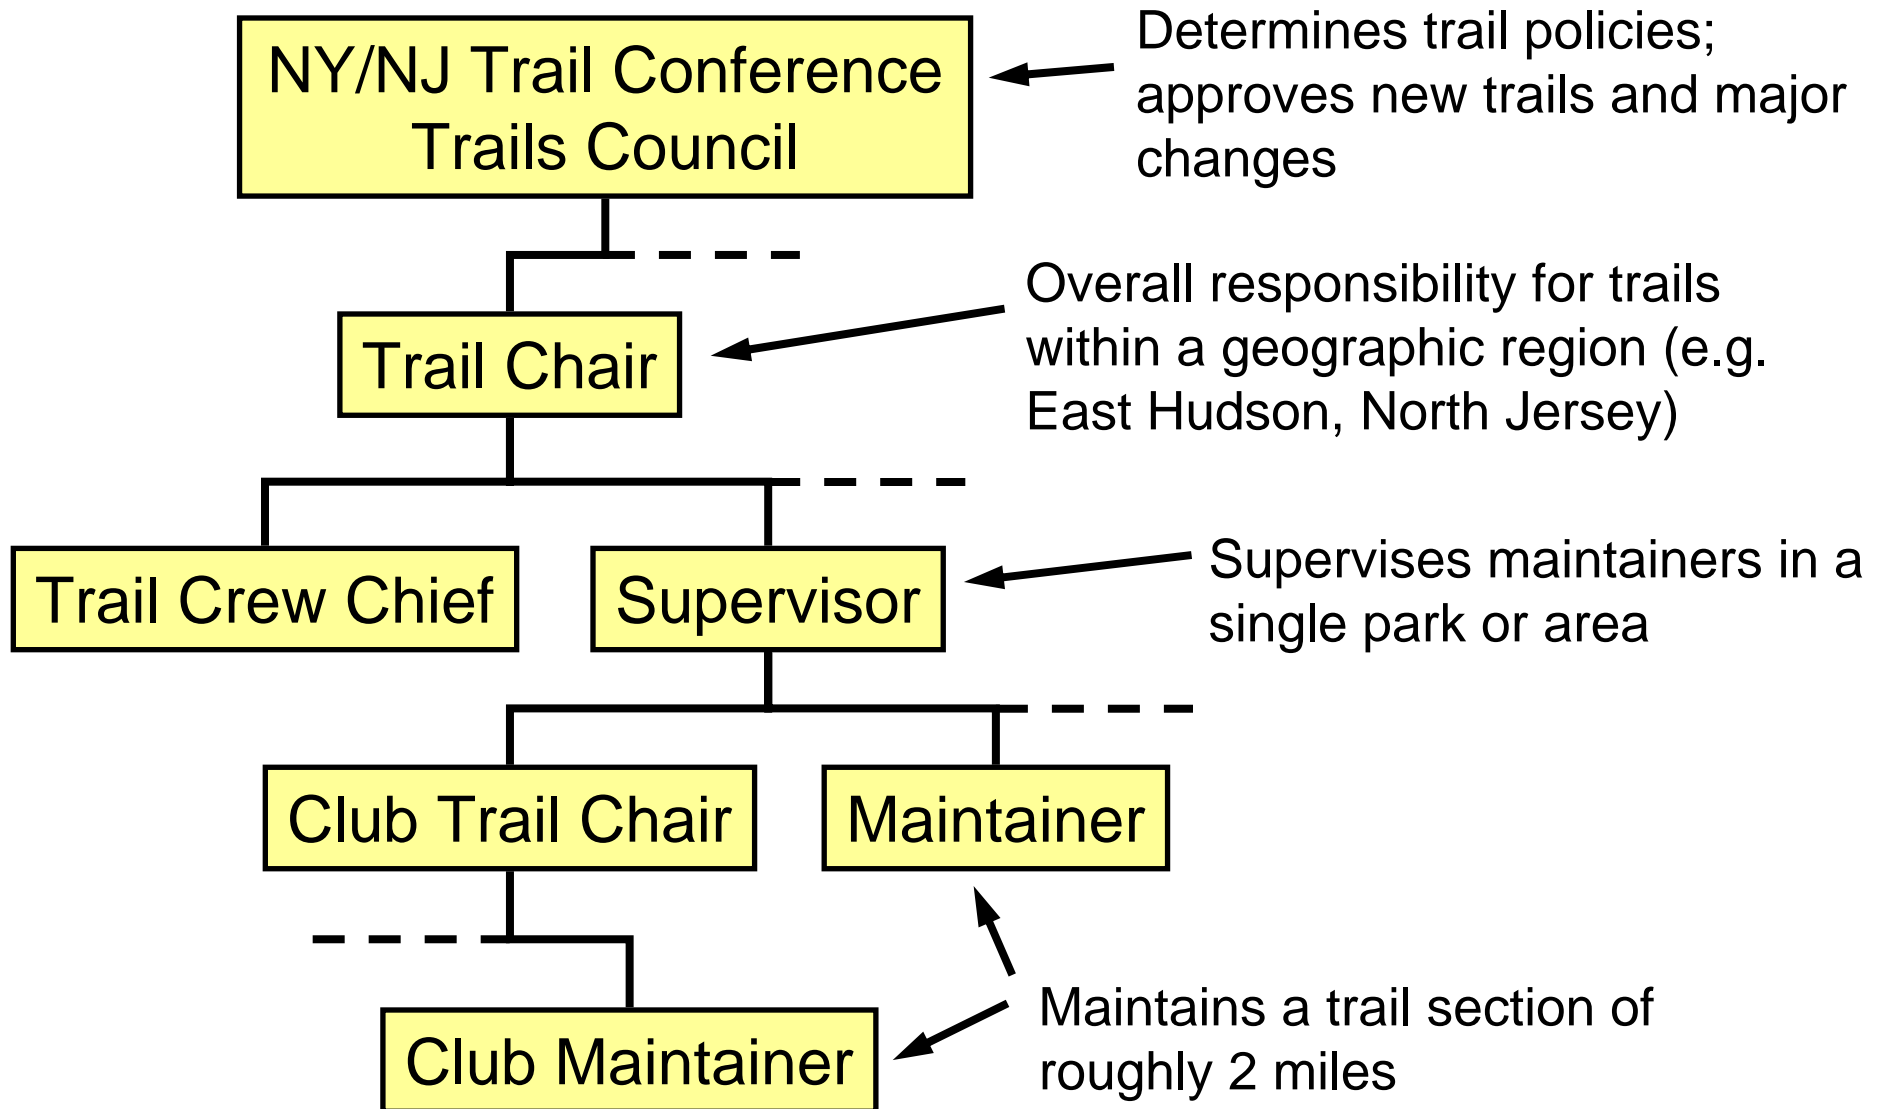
NY/NJ Trail Conference Trails Council

Determines trail policies; approves new trails and major changes

Trail Chair

Overall responsibility for trails within a geographic region (e.g. East Hudson, North Jersey)

Trail Crew Chief

Supervisor

Supervises maintainers in a single park or area

Club Trail Chair

Maintainer

Club Maintainer

Maintains a trail section of roughly 2 miles